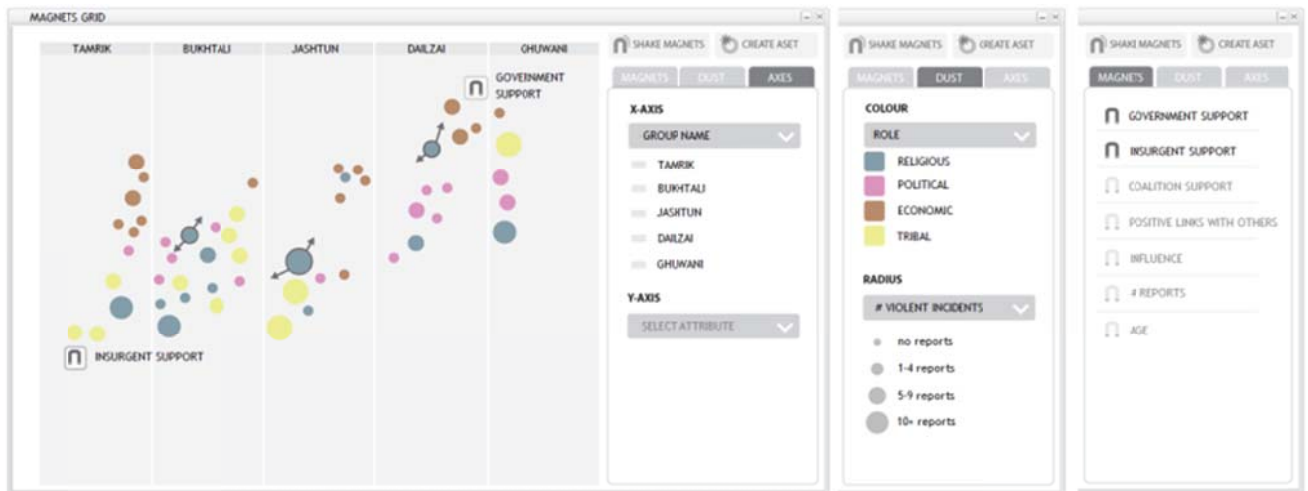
MAGNETS GRID

TAMRIK
BUKHTALI
JASHTUN
DAILZAI
GHUWANI

GOVERNMENT SUPPORT

INSURGENT SUPPORT

SHAKE MAGNETS
CREATE ASET

MAGNETS
DUST
AXES

X-AXIS
GROUP NAME
TAMRIK
BUKHTALI
JASHTUN
DAILZAI
GHUWANI

Y-AXIS
SELECT ATTRIBUTE

SHAKE MAGNETS
CREATE ASET

MAGNETS
DUST
AXES

COLOUR
ROLE
RELIGIOUS
POLITICAL
ECONOMIC
TRIBAL

RADIUS
# VIOLENT INCIDENTS
no reports
1-4 reports
5-9 reports
10+ reports

SHAKE MAGNETS
CREATE ASET

MAGNETS
DUST
AXES

GOVERNMENT SUPPORT
INSURGENT SUPPORT
COALITION SUPPORT
POSITIVE LINKS WITH OTHERS
INFLUENCE
# REPORTS
AGE